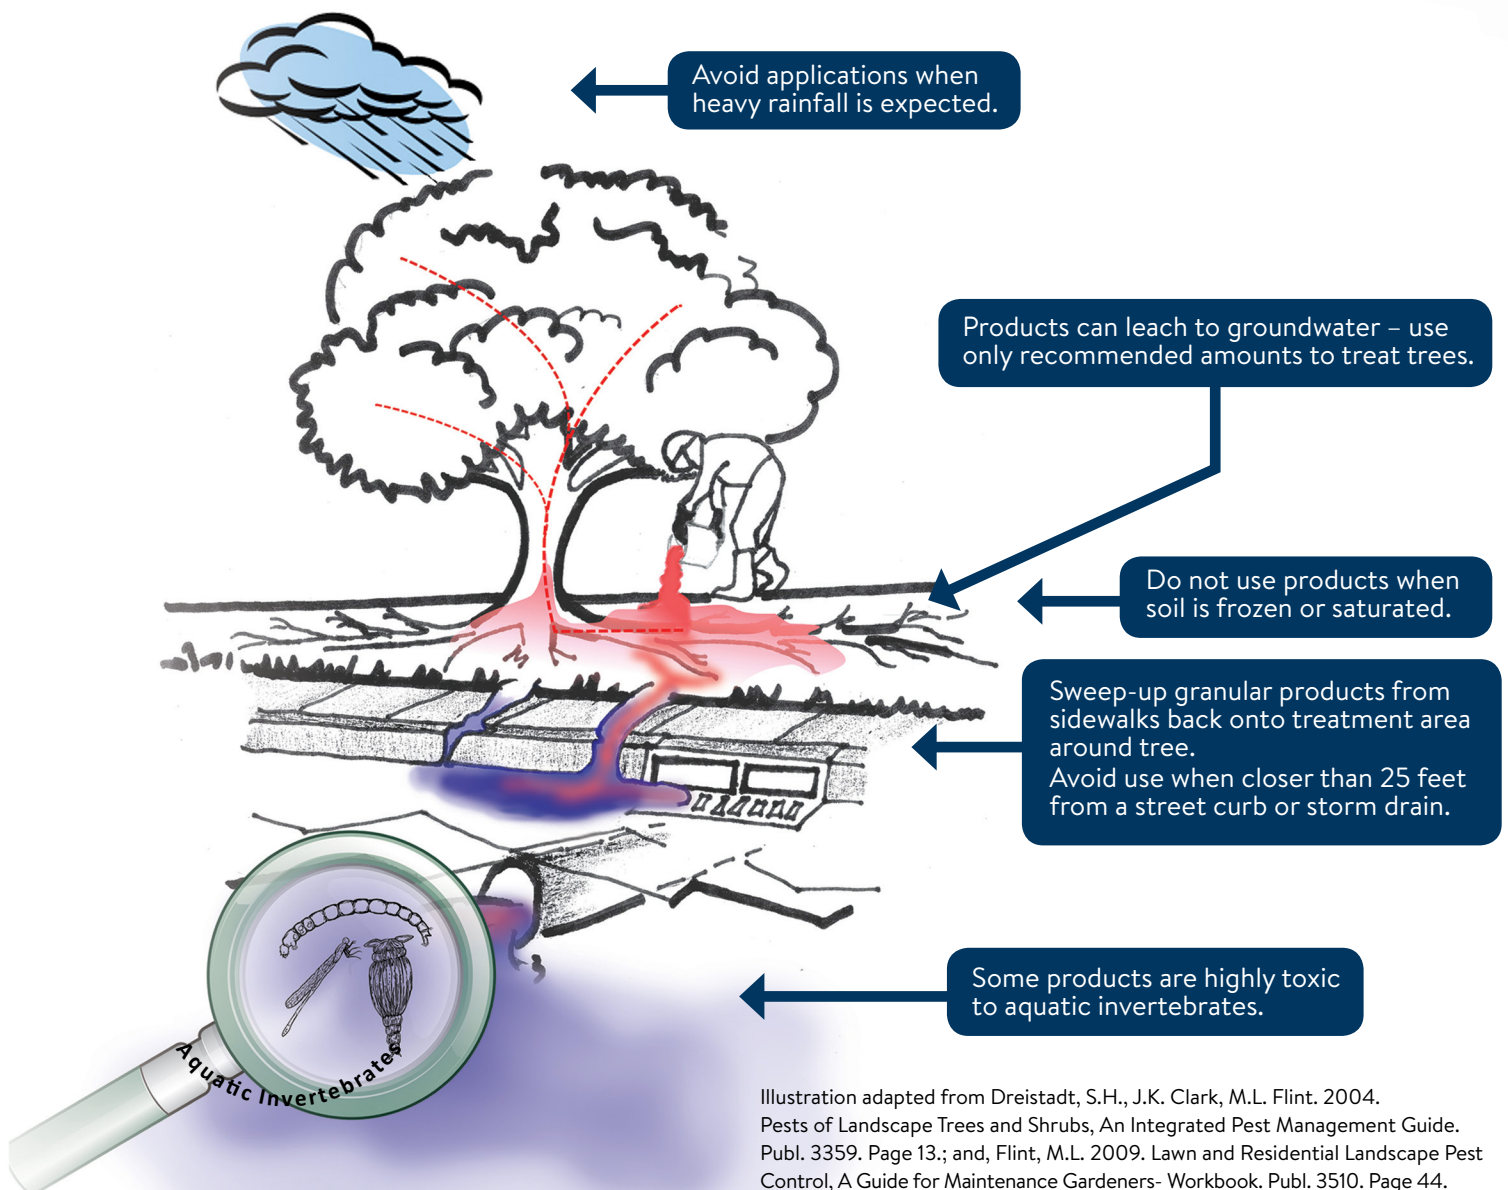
Avoid applications when heavy rainfall is expected.

Products can leach to groundwater – use only recommended amounts to treat trees.

Do not use products when soil is frozen or saturated.

Sweep-up granular products from sidewalks back onto treatment area around tree.
Avoid use when closer than 25 feet from a street curb or storm drain.

Some products are highly toxic to aquatic invertebrates.

Aquatic Invertebrates

Illustration adapted from Dreistadt, S.H., J.K. Clark, M.L. Flint. 2004. Pests of Landscape Trees and Shrubs, An Integrated Pest Management Guide. Publ. 3359. Page 13.; and, Flint, M.L. 2009. Lawn and Residential Landscape Pest Control, A Guide for Maintenance Gardeners- Workbook. Publ. 3510. Page 44.